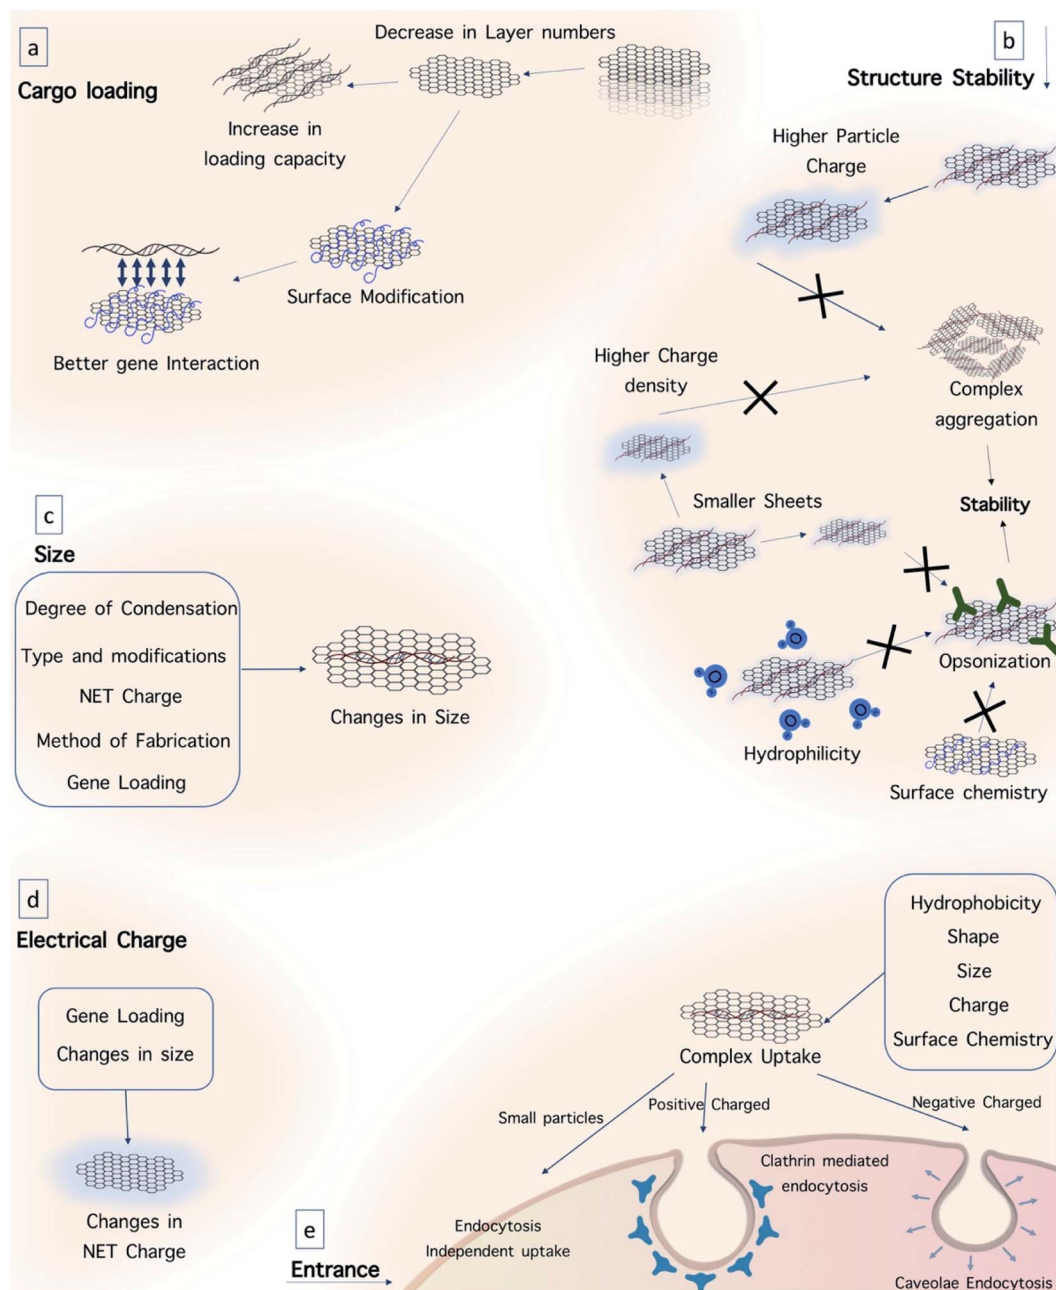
a

Cargo loading

Decrease in Layer numbers

Increase in loading capacity

Surface Modification

Better gene Interaction

b

Structure Stability

Higher Particle Charge

Higher Charge density

Complex aggregation

Smaller Sheets

Stability

Opsonization

Hydrophilicity

Surface chemistry

c

Size

Degree of Condensation

Type and modifications

NET Charge

Method of Fabrication

Gene Loading

Changes in Size

d

Electrical Charge

Gene Loading

Changes in size

Changes in NET Charge

Hydrophobicity

Shape

Size

Charge

Surface Chemistry

Complex Uptake

Small particles

Positive Charged

Negative Charged

Clathrin mediated endocytosis

e

Entrance

Endocytosis Independent uptake

Caveolae Endocytosis